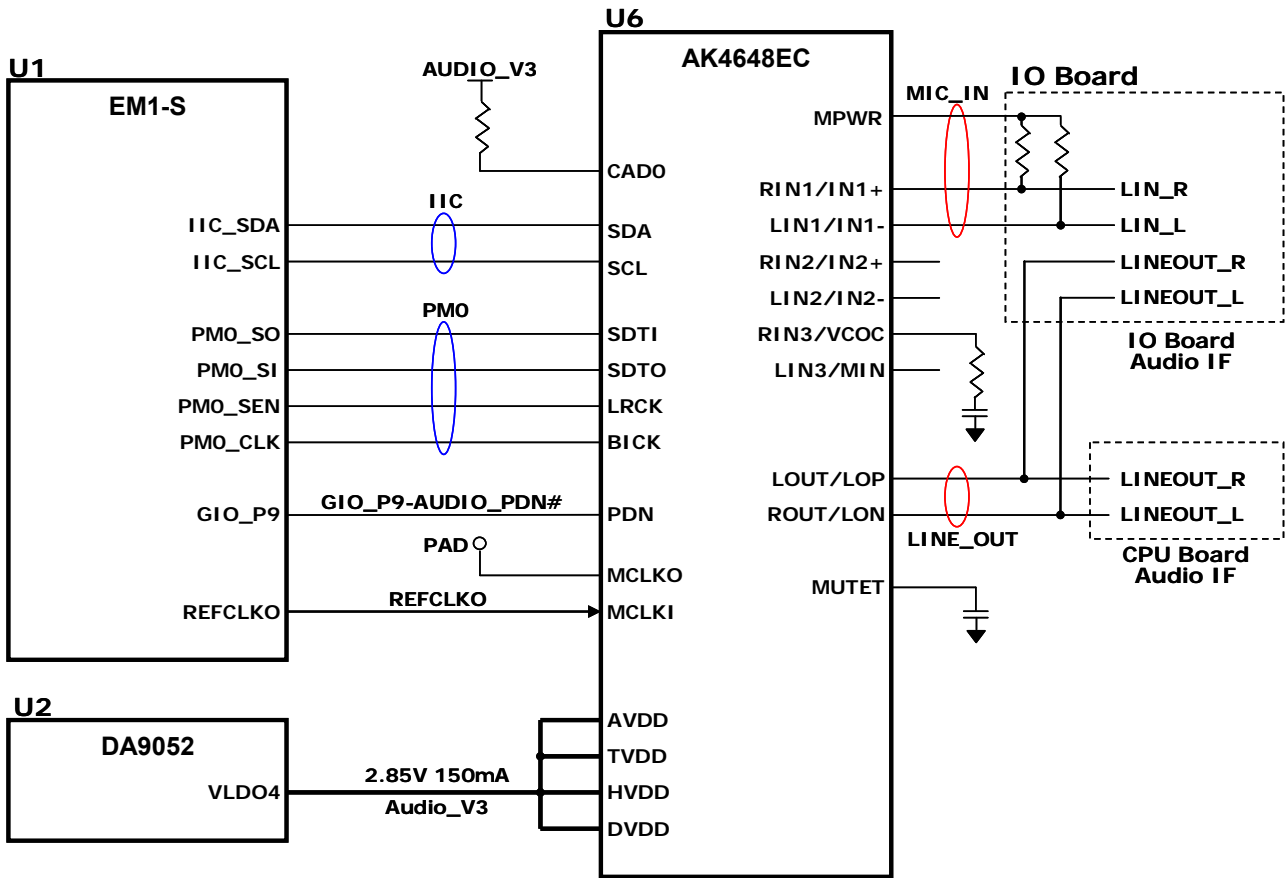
U6

AK4648EC

U1

EM1-S

AUDIO_V3

IO Board

MIC_IN

MPWR

CAD0

IIC

IIC_SDA

SDA

IIC_SCL

SCL

RIN1/IN1+

LIN_R

LIN1/IN1-

LIN_L

RIN2/IN2+

LINEOUT_R

LIN2/IN2-

LINEOUT_L

PM0

PM0_SO

SDTI

RIN3/VCOC

IO Board Audio IF

PM0_SI

SDTO

LIN3/MIN

PM0_SEN

LRCK

PM0_CLK

BICK

LOUT/LOP

LINEOUT_R

GIO_P9-AUDIO_PDN#

GIO_P9

PDN

ROUT/LON

LINEOUT_L

LINE_OUT

PAD

MCLKO

CPU Board Audio IF

MUTET

REFCLKO

REFCLKO

MCLKI

U2

DA9052

AVDD

TVDD

VLDO4

2.85V 150mA

HVDD

Audio_V3

DVDD